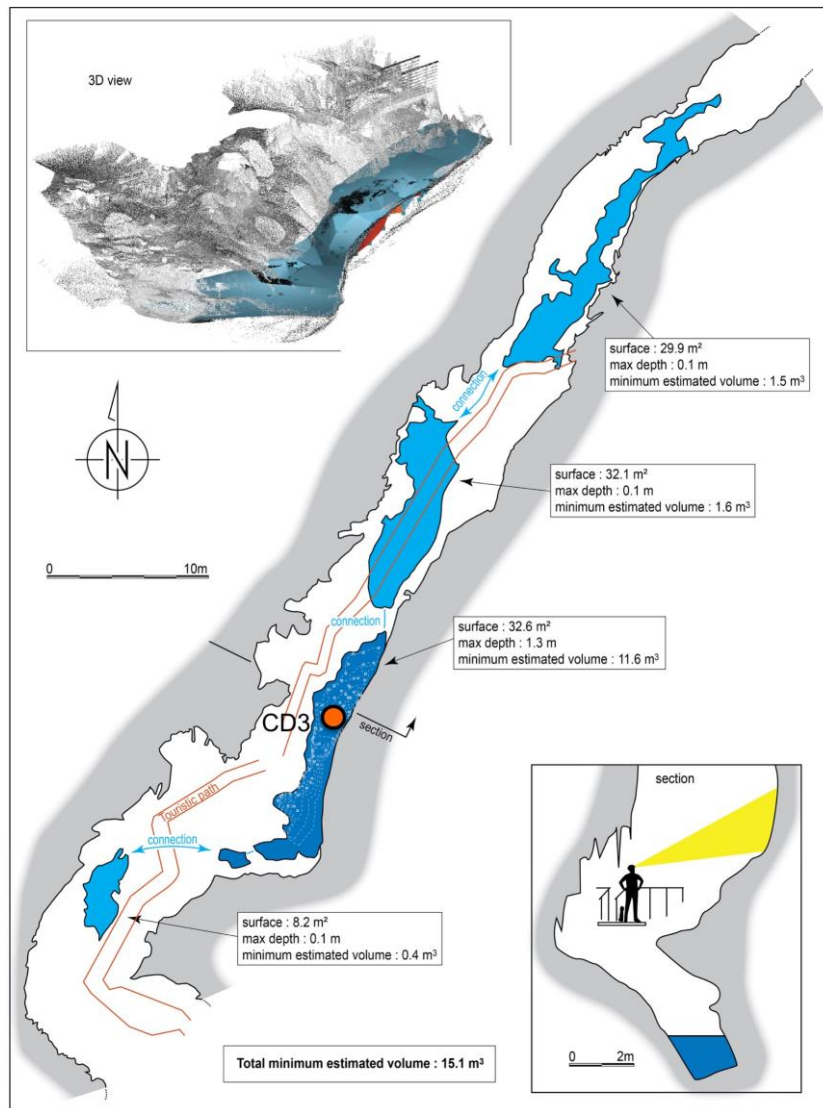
3D view

N

0 10m

connection

surface : 29.9 m²
max depth : 0.1 m
minimum estimated volume : 1.5 m³

surface : 32.1 m²
max depth : 0.1 m
minimum estimated volume : 1.6 m³

connection

surface : 32.6 m²
max depth : 1.3 m
minimum estimated volume : 11.6 m³

CD3

section

touristic path

connection

surface : 8.2 m²
max depth : 0.1 m
minimum estimated volume : 0.4 m³

section

0 2m

Total minimum estimated volume : 15.1 m³